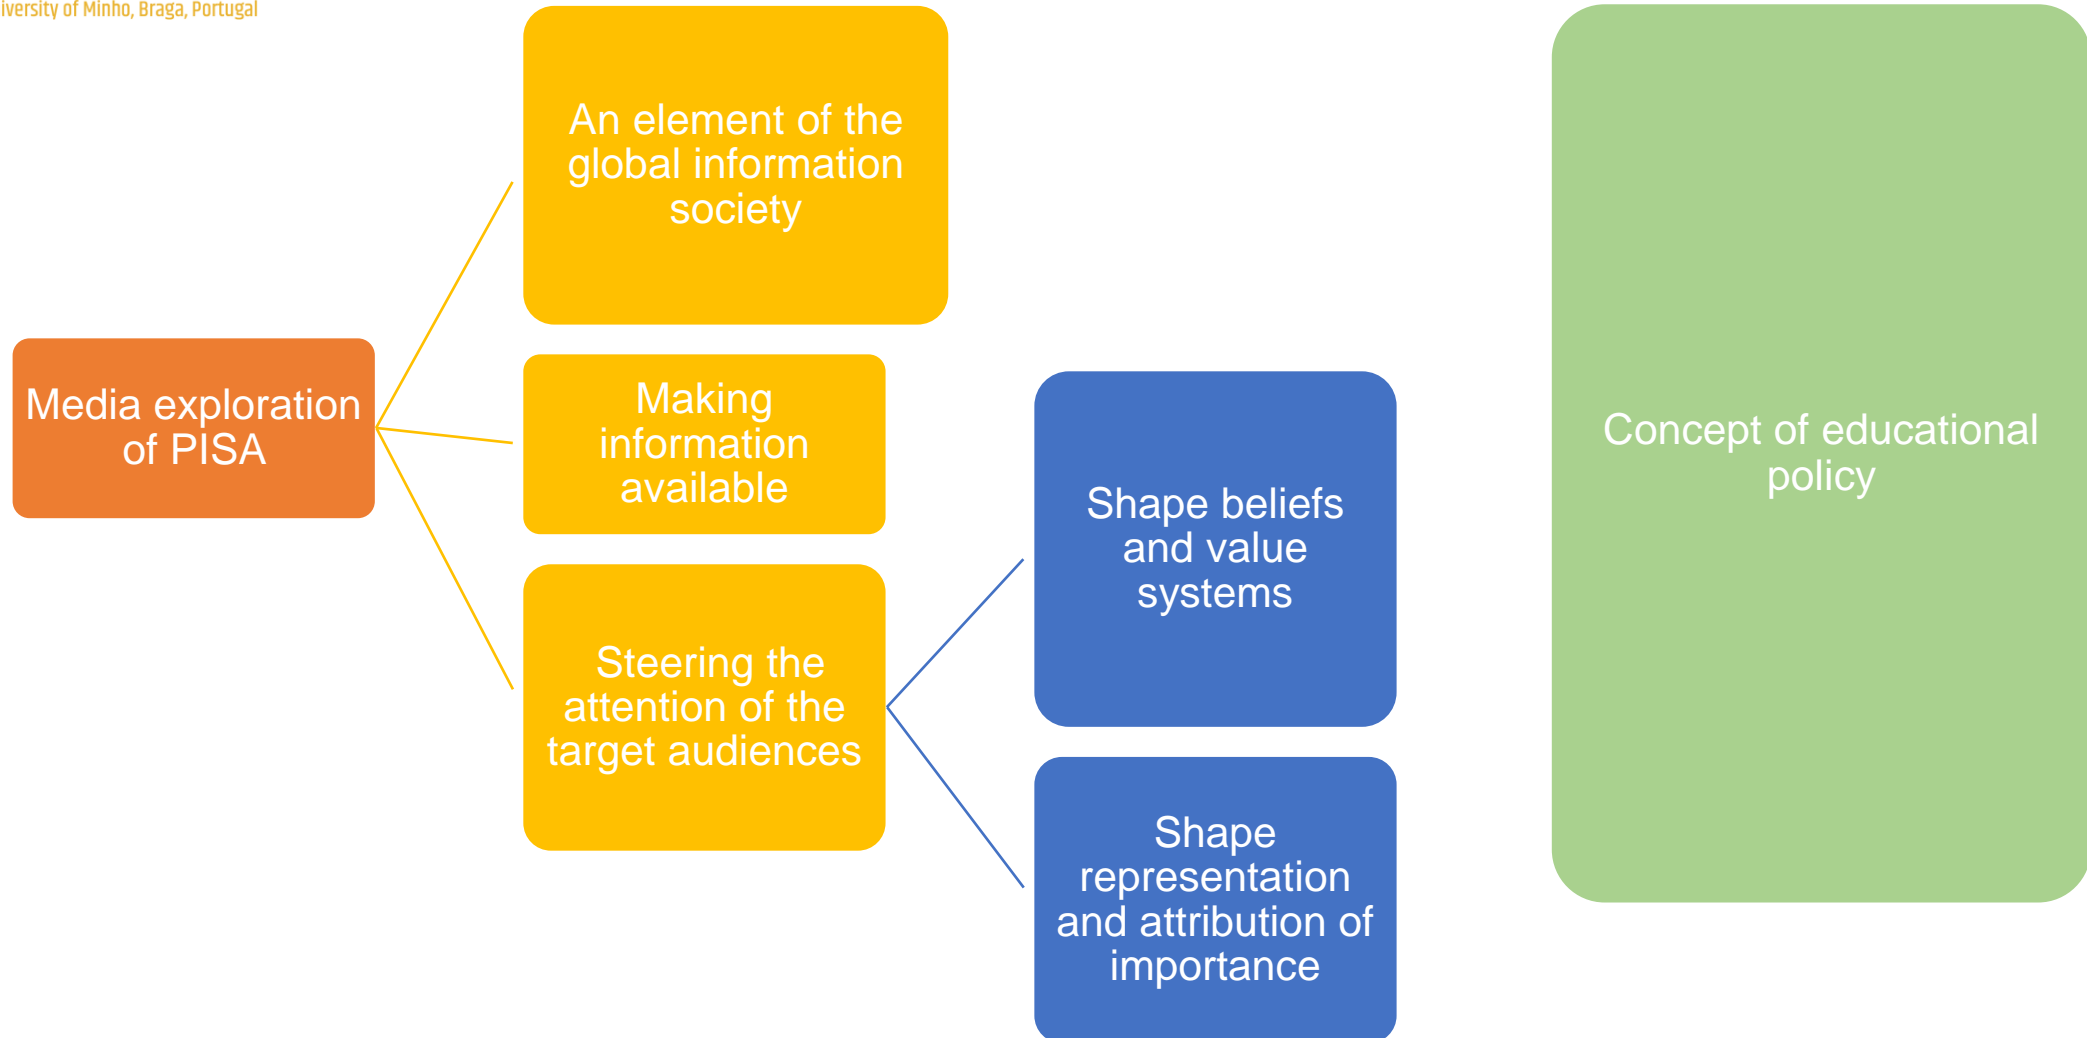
iversity of Minho, Braga, Portugal

Media exploration of PISA

An element of the global information society

Making information available

Steering the attention of the target audiences

Shape beliefs and value systems

Shape representation and attribution of importance

Concept of educational policy